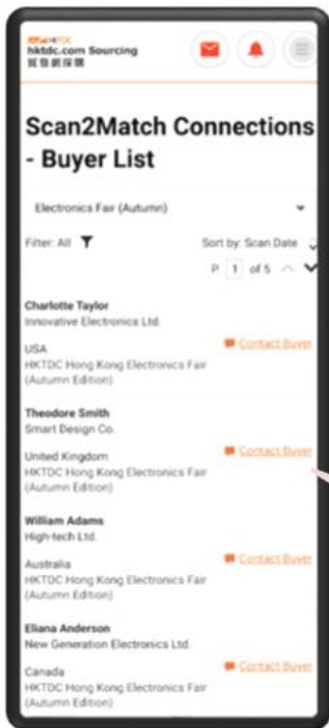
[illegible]
hktdc.com Sourcing
貿發網採購

Scan2Match Connections - Buyer List

Electronics Fair (Autumn)

Filter: All

Sort by: Scan Date

P 1 of 5

Charlotte Taylor
Innovative Electronics Ltd.

USA
HKTDC Hong Kong Electronics Fair (Autumn Edition)

Contact Buyer

Theodore Smith
Smart Design Co.

United Kingdom
HKTDC Hong Kong Electronics Fair (Autumn Edition)

Contact Buyer

William Adams
High-tech Ltd.

Australia
HKTDC Hong Kong Electronics Fair (Autumn Edition)

Contact Buyer

Eliana Anderson
New Generation Electronics Ltd.

Canada
HKTDC Hong Kong Electronics Fair (Autumn Edition)

Contact Buyer